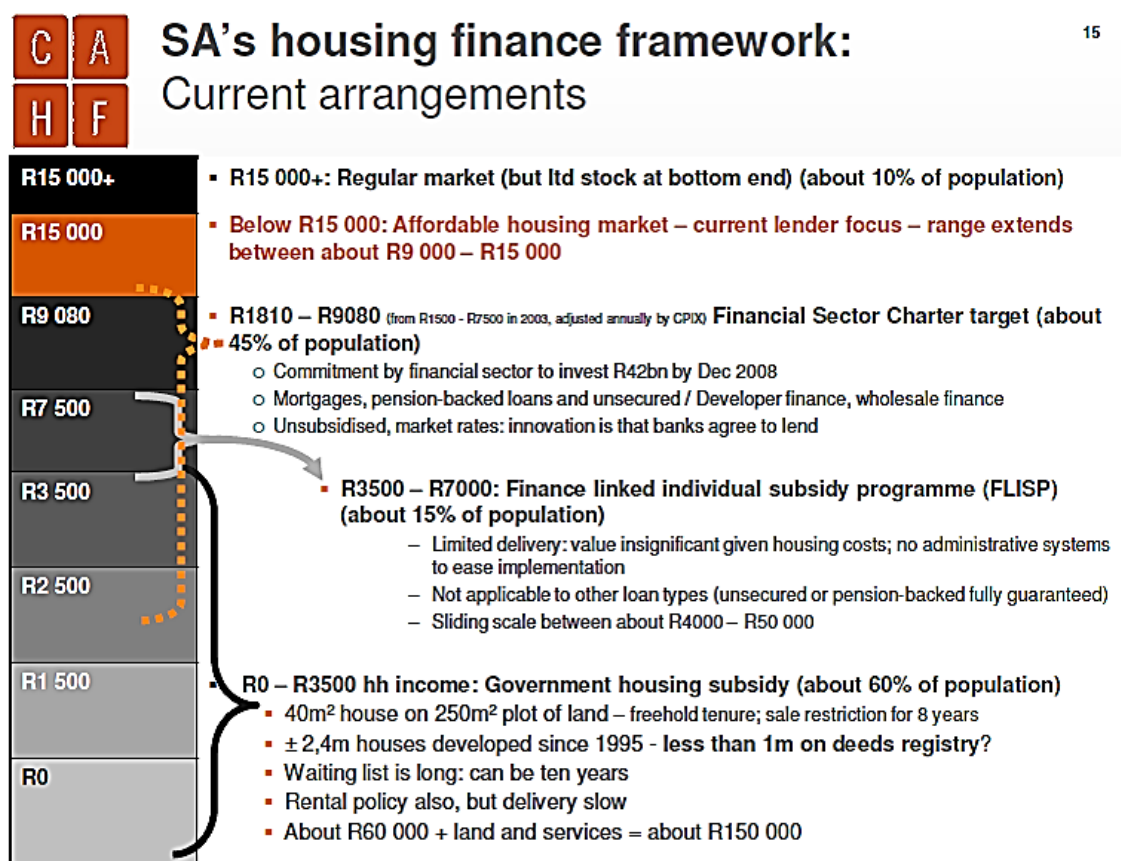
C A
H F

SA's housing finance framework:
Current arrangements

15

R15 000+
R15 000
R9 080
R7 500
R3 500
R2 500
R1 500
R0

▪ R15 000+: Regular market (but ltd stock at bottom end) (about 10% of population)

▪ Below R15 000: Affordable housing market – current lender focus – range extends between about R9 000 – R15 000

▪ R1810 – R9080 (from R1500 - R7500 in 2003, adjusted annually by CPIX) Financial Sector Charter target (about 45% of population)
○ Commitment by financial sector to invest R42bn by Dec 2008
○ Mortgages, pension-backed loans and unsecured / Developer finance, wholesale finance
○ Unsubsidised, market rates: innovation is that banks agree to lend

▪ R3500 – R7000: Finance linked individual subsidy programme (FLISP) (about 15% of population)
– Limited delivery: value insignificant given housing costs; no administrative systems to ease implementation
– Not applicable to other loan types (unsecured or pension-backed fully guaranteed)
– Sliding scale between about R4000 – R50 000

▪ R0 – R3500 hh income: Government housing subsidy (about 60% of population)
▪ 40m² house on 250m² plot of land – freehold tenure; sale restriction for 8 years
▪ ± 2,4m houses developed since 1995 - less than 1m on deeds registry?
▪ Waiting list is long: can be ten years
▪ Rental policy also, but delivery slow
▪ About R60 000 + land and services = about R150 000